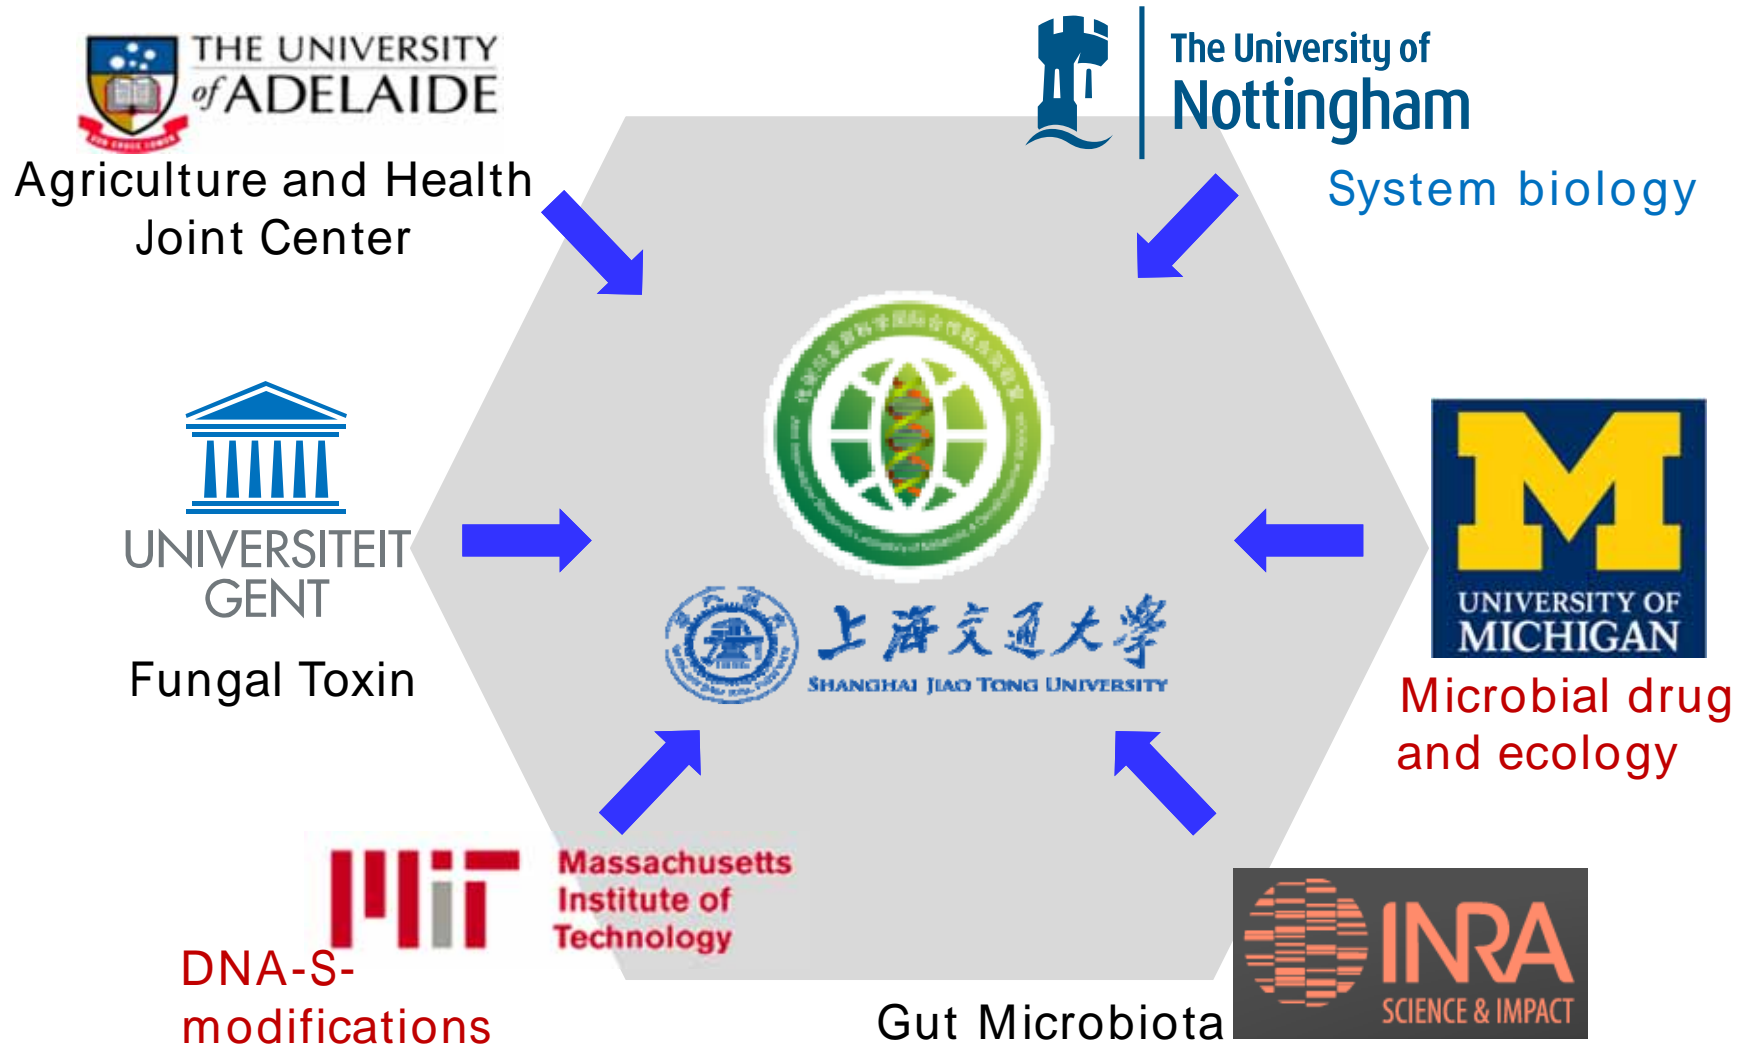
THE UNIVERSITY of ADELAIDE

Agriculture and Health Joint Center

The University of Nottingham

System biology

UNIVERSITEIT GENT

Fungal Toxin

上海交通大學
SHANGHAI JIAO TONG UNIVERSITY

UNIVERSITY OF MICHIGAN

Microbial drug and ecology

Massachusetts Institute of Technology

DNA-S-modifications

Gut Microbiota

INRA
SCIENCE & IMPACT